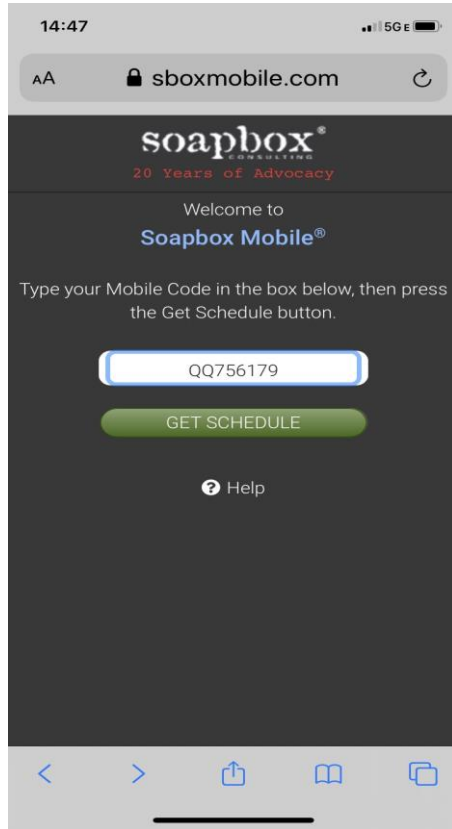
14:47

5G E

AA sboxmobile.com

soapbox®
CONSULTING
20 Years of Advocacy

Welcome to
Soapbox Mobile®

Type your Mobile Code in the box below, then press the Get Schedule button.

QQ756179

GET SCHEDULE

Help